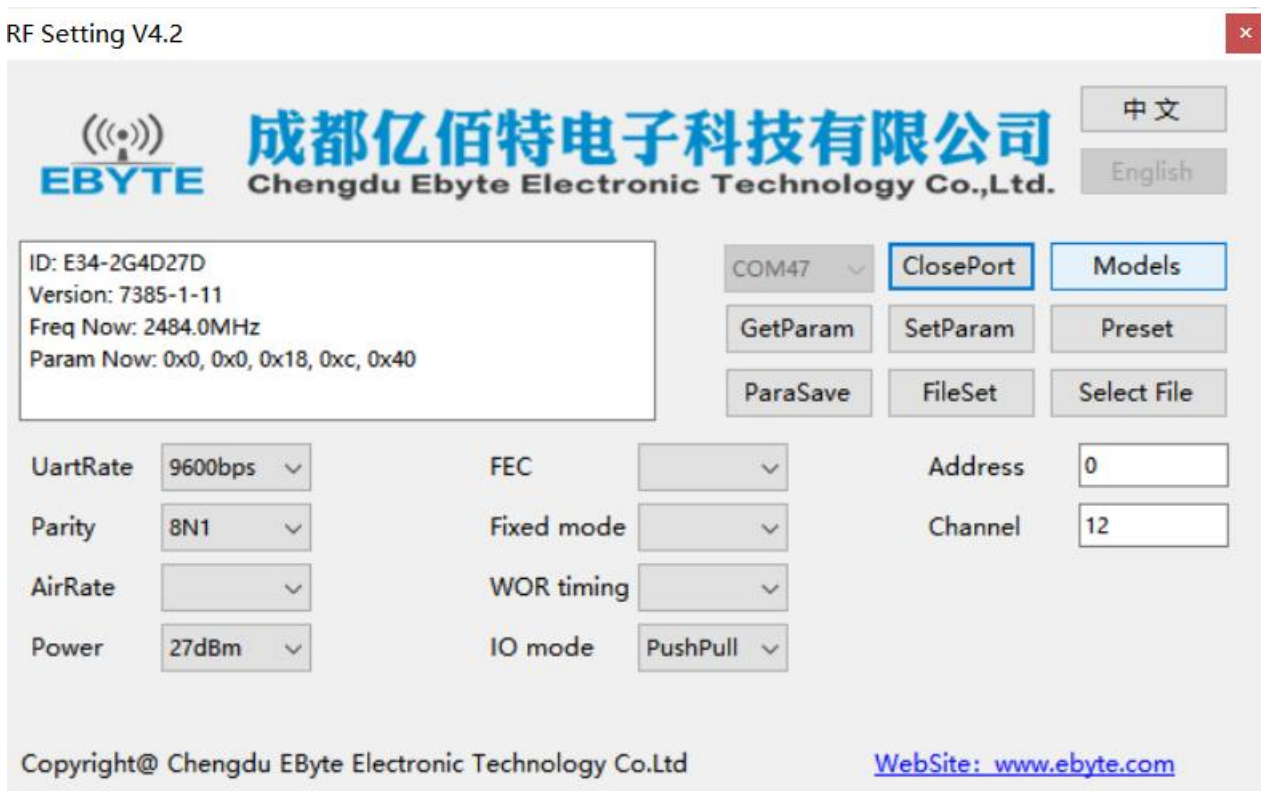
RF Setting V4.2

×

EBYTE

成都亿佰特电子科技有限公司
Chengdu Ebyte Electronic Technology Co.,Ltd.

中文

English

ID: E34-2G4D27D
Version: 7385-1-11
Freq Now: 2484.0MHz
Param Now: 0x0, 0x0, 0x18, 0xc, 0x40

COM47

ClosePort

Models

GetParam

SetParam

Preset

ParaSave

FileSet

Select File

UartRate 9600bps

FEC

Address 0

Parity 8N1

Fixed mode

Channel 12

AirRate

WOR timing

Power 27dBm

IO mode PushPull

Copyright@ Chengdu EByte Electronic Technology Co.Ltd

WebSite: www.ebyte.com